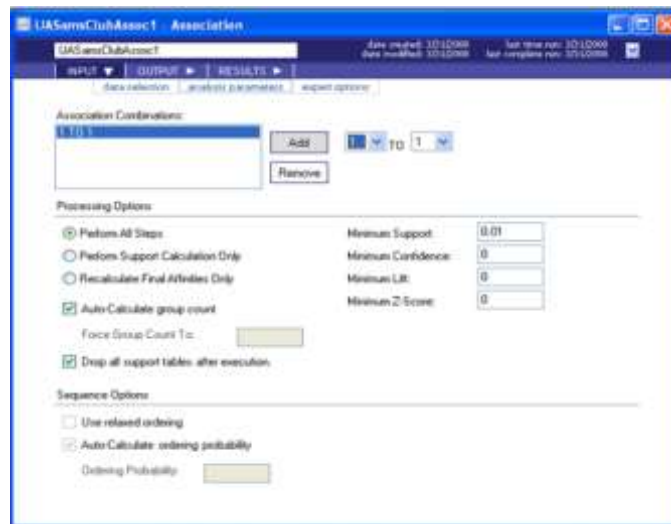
UASamsClubAssoc1 - Association

UASamsClubAssoc1

date created: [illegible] date modified: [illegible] last time run: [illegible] last complete run: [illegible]

INPUT ▼ | OUTPUT ► | RESULTS ►

data selection | analysis parameters | expert options

Association Combinations:

1 TO 1

Add

Remove

1 TO 1

Processing Options

Perform All Steps

Perform Support Calculation Only

Recalculate Final Affinities Only

Auto-Calculate group count

Force Group Count To:

Drop all support tables after execution

Minimum Support: 0.01

Minimum Confidence: 0

Minimum Lift: 0

Minimum Z-Score: 0

Sequence Options

Use relaxed ordering

Auto-Calculate ordering probability

Ordering Probability: